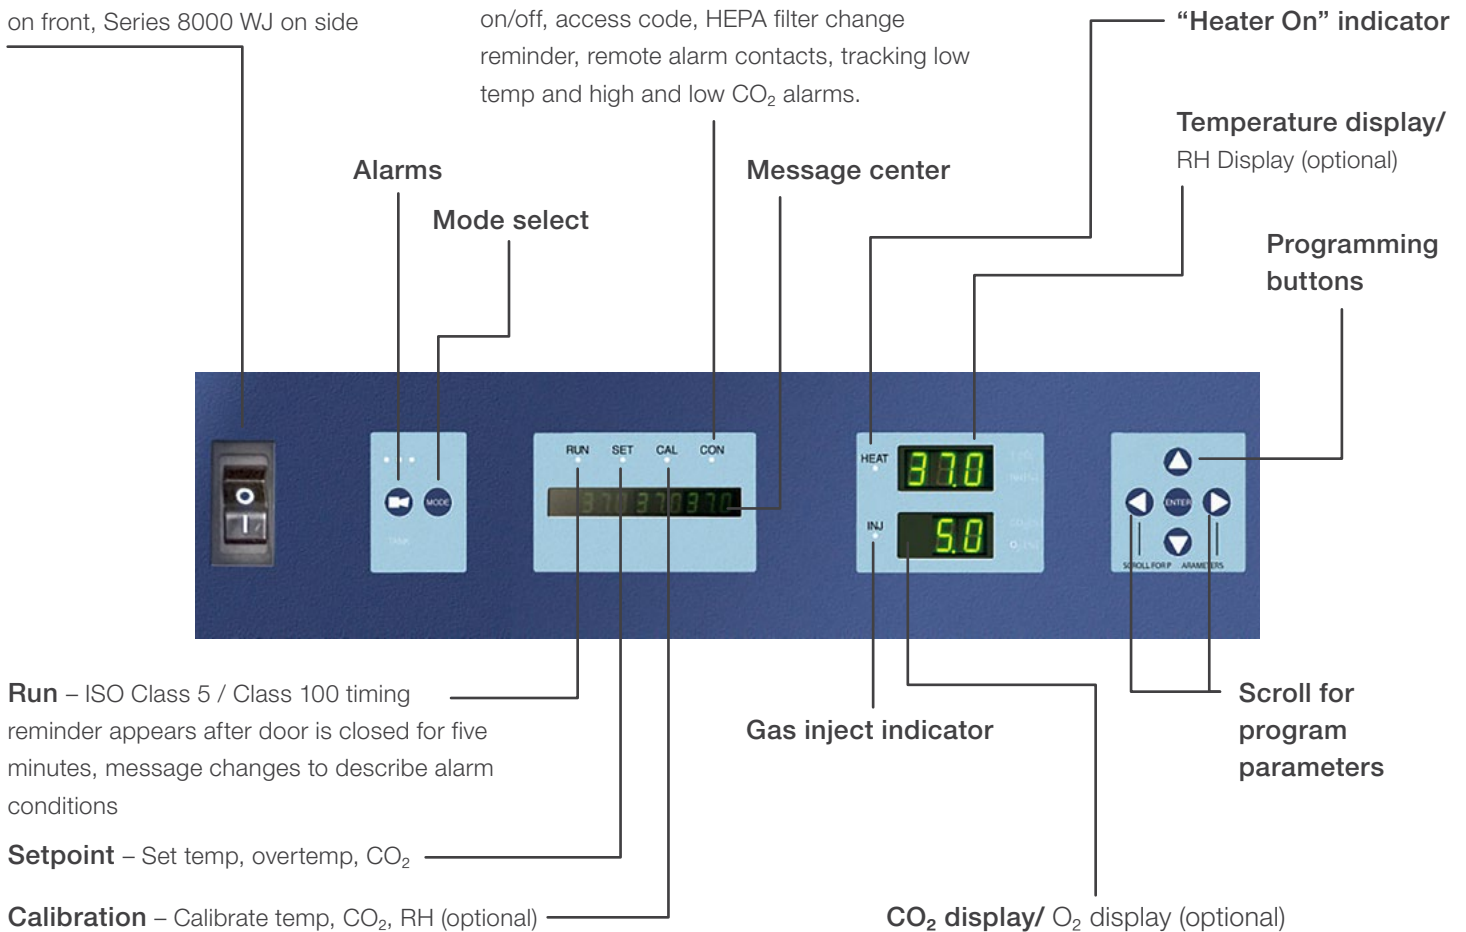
on front, Series 8000 WJ on side

on/off, access code, HEPA filter change reminder, remote alarm contacts, tracking low temp and high and low $CO_2$ alarms.

"Heater On" indicator

Temperature display/ RH Display (optional)

Alarms

Mode select

Message center

Programming buttons

MODE

RUN SET CAL CON

37.0 37.0 37.0

HEAT

37.0

INJ

5.0

ENTER

SCROLL FOR PARAMETERS

Run – ISO Class 5 / Class 100 timing reminder appears after door is closed for five minutes, message changes to describe alarm conditions

Gas inject indicator

Scroll for program parameters

Setpoint – Set temp, overtemp, $CO_2$

Calibration – Calibrate temp, $CO_2$, RH (optional)

$CO_2$ display/ $O_2$ display (optional)